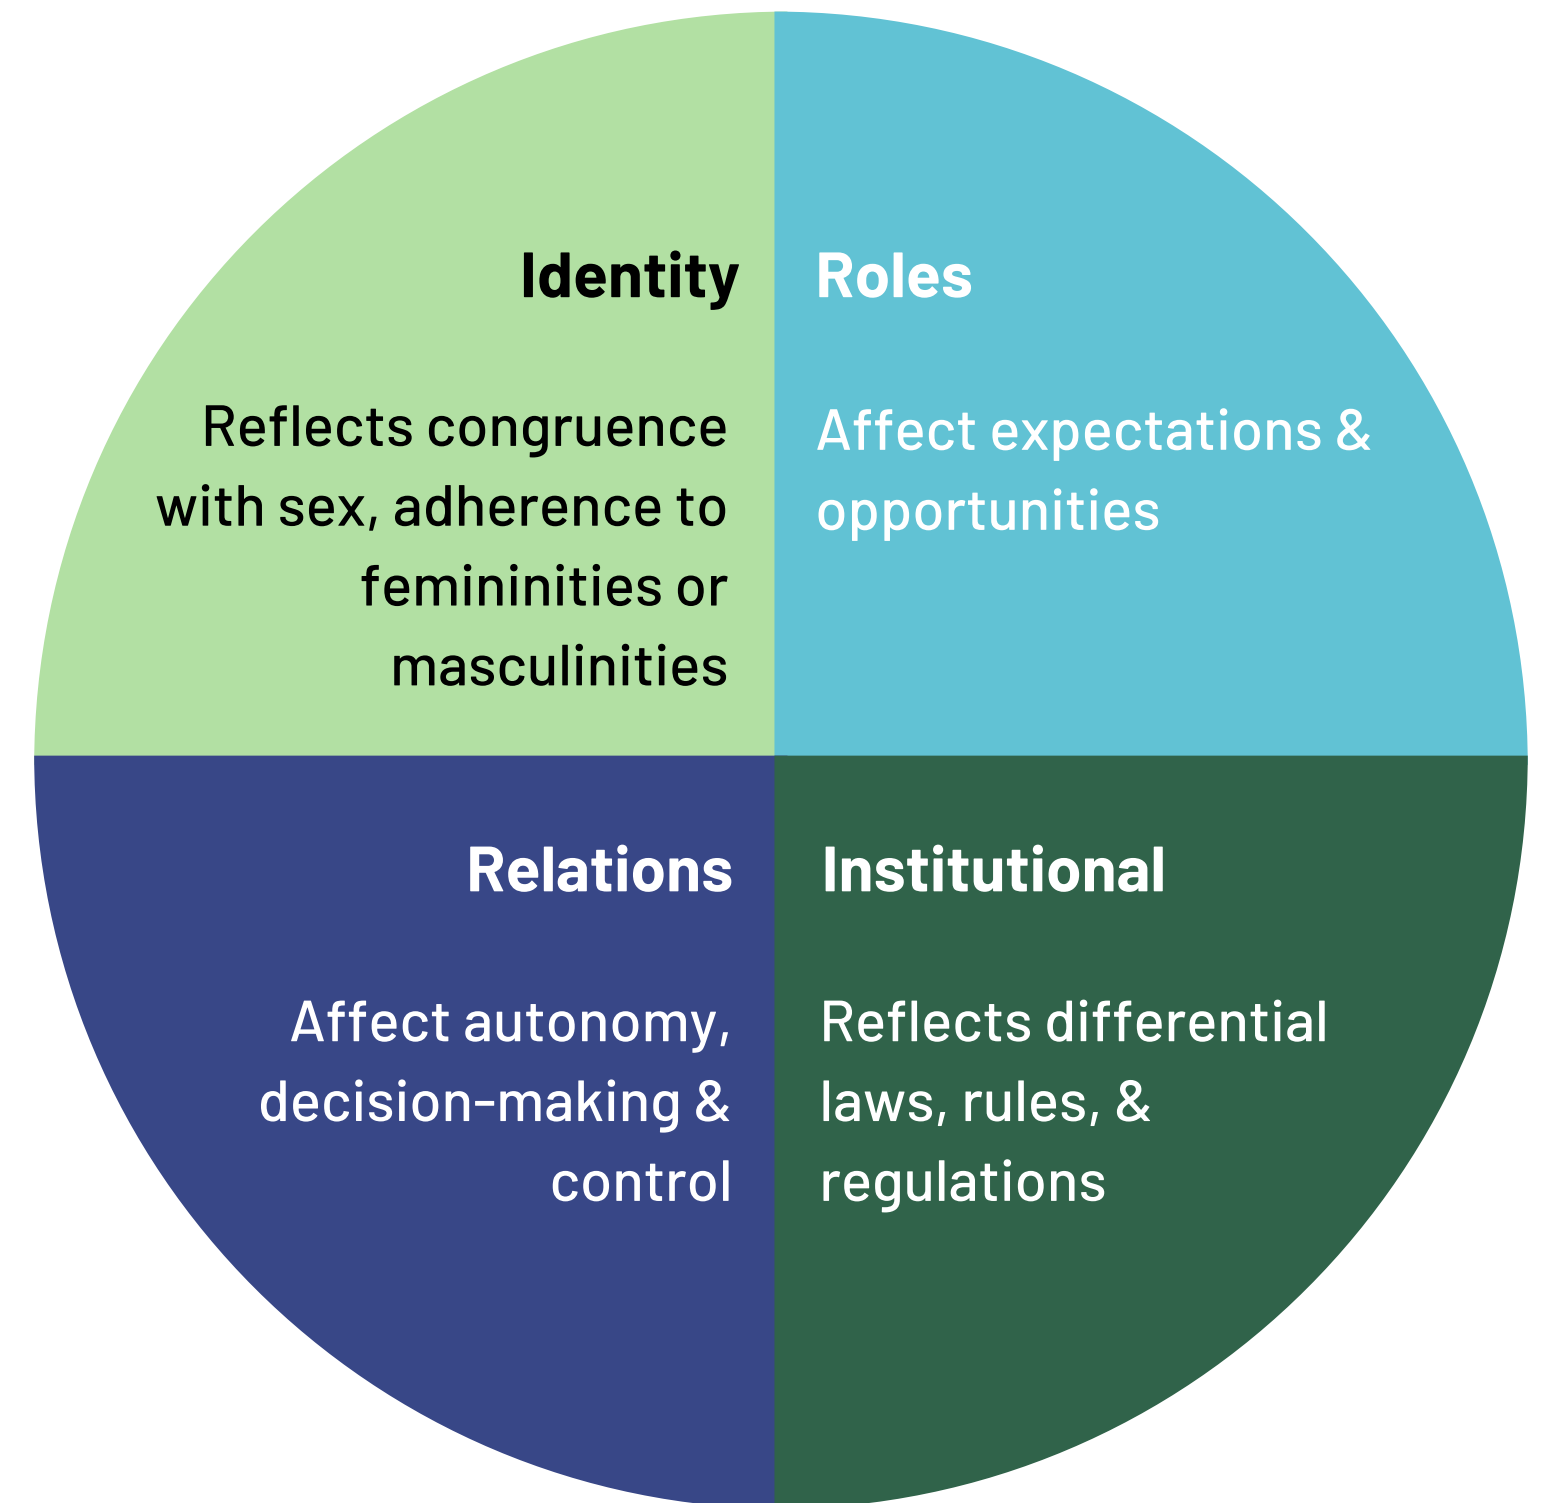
Identity

Reflects congruence with sex, adherence to femininities or masculinities

Roles

Affect expectations & opportunities

Relations

Affect autonomy, decision-making & control

Institutional

Reflects differential laws, rules, & regulations